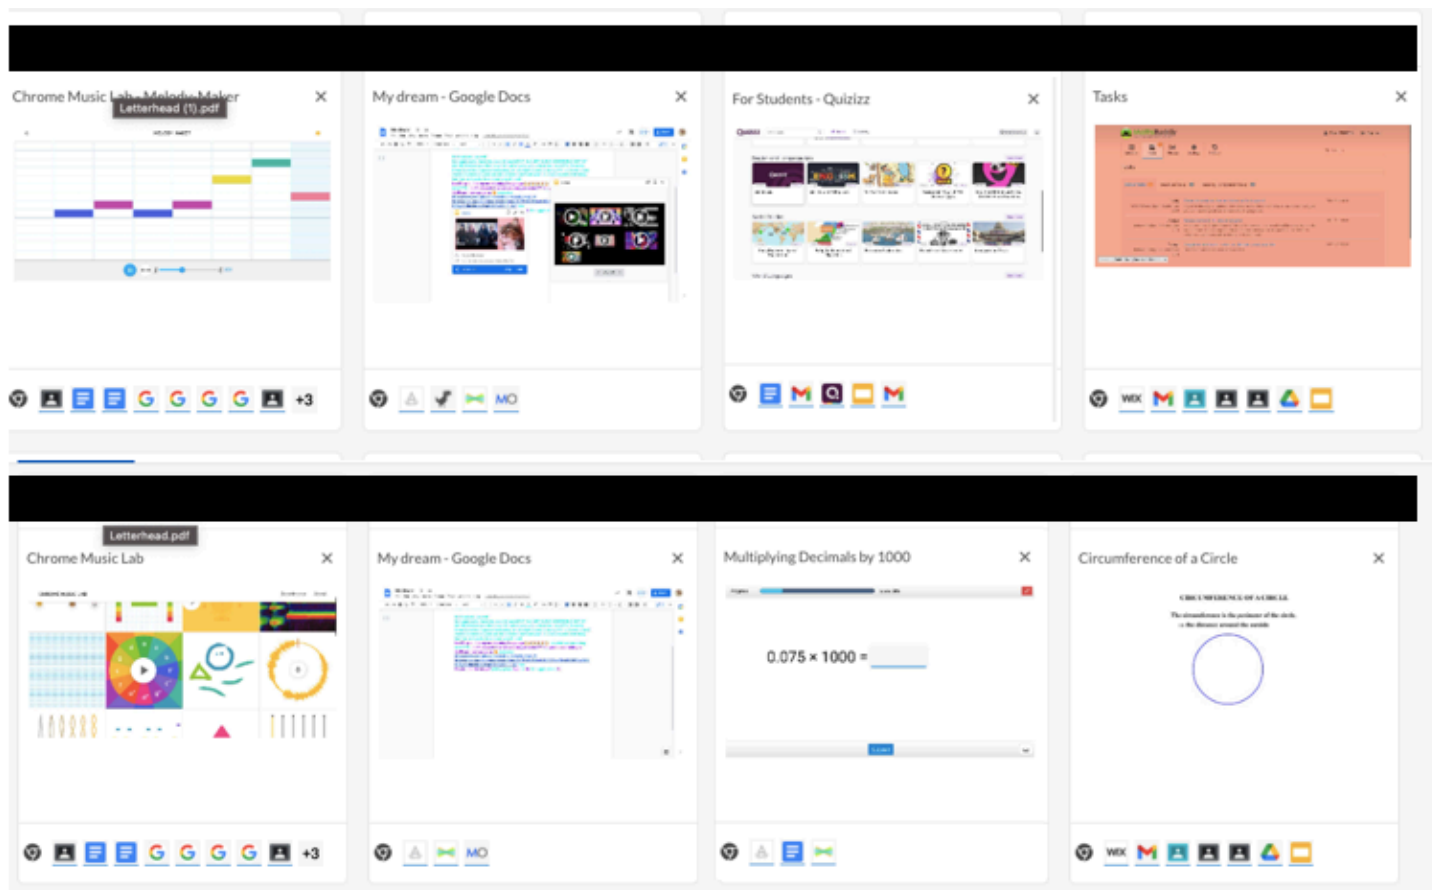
Chrome Music Lab - Melody Maker
Letterhead (1).pdf

+3

My dream - Google Docs

MO

For Students - Quizizz

Tasks

WIX

Letterhead.pdf
Chrome Music Lab

+3

My dream - Google Docs

MO

Multiplying Decimals by 1000

$0.075 \times 1000 =$

Circumference of a Circle

CIRCUMFERENCE OF A CIRCLE

WIX